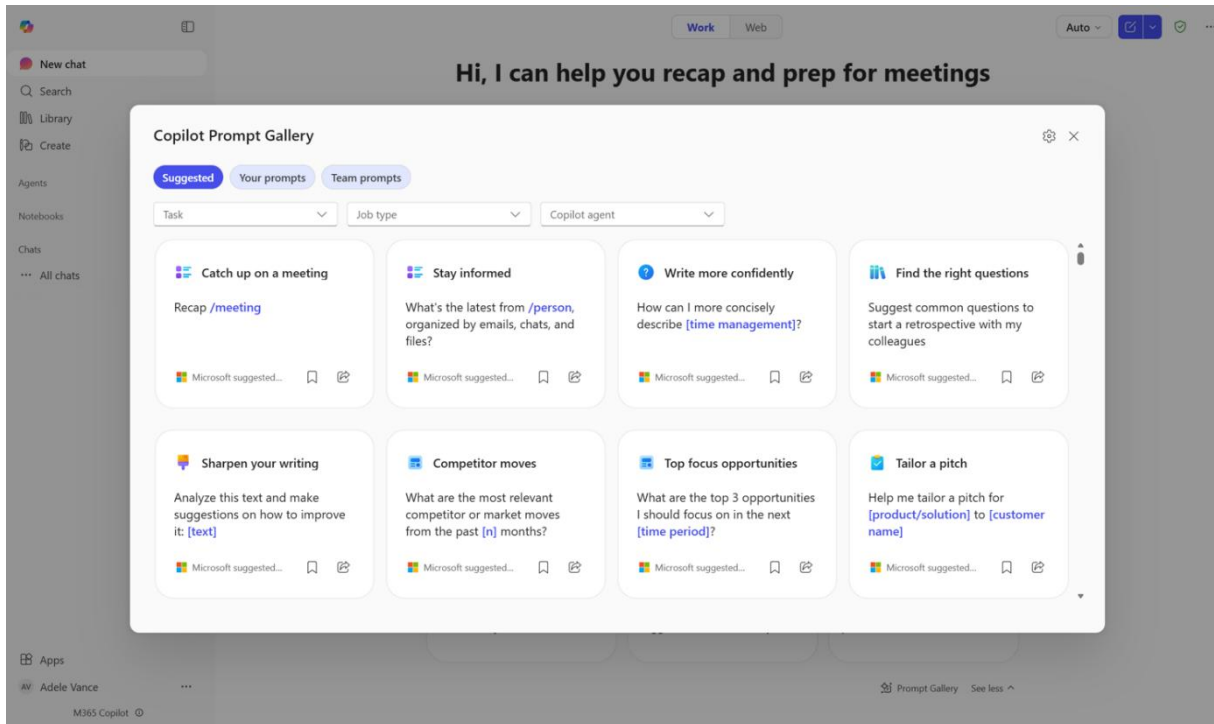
New chat
Search
Library
Create
Agents
Notebooks
Chats
··· All chats

Work Web

Auto

Hi, I can help you recap and prep for meetings

Copilot Prompt Gallery

Suggested Your prompts Team prompts

Task
Job type
Copilot agent

Catch up on a meeting
Recap /meeting
Microsoft suggested...

Stay informed
What's the latest from /person, organized by emails, chats, and files?
Microsoft suggested...

Write more confidently
How can I more concisely describe [time management]?
Microsoft suggested...

Find the right questions
Suggest common questions to start a retrospective with my colleagues
Microsoft suggested...

Sharpen your writing
Analyze this text and make suggestions on how to improve it: [text]
Microsoft suggested...

Competitor moves
What are the most relevant competitor or market moves from the past [n] months?
Microsoft suggested...

Top focus opportunities
What are the top 3 opportunities I should focus on in the next [time period]?
Microsoft suggested...

Tailor a pitch
Help me tailor a pitch for [product/solution] to [customer name]
Microsoft suggested...

Apps
AV Adele Vance ···
M365 Copilot

Prompt Gallery See less